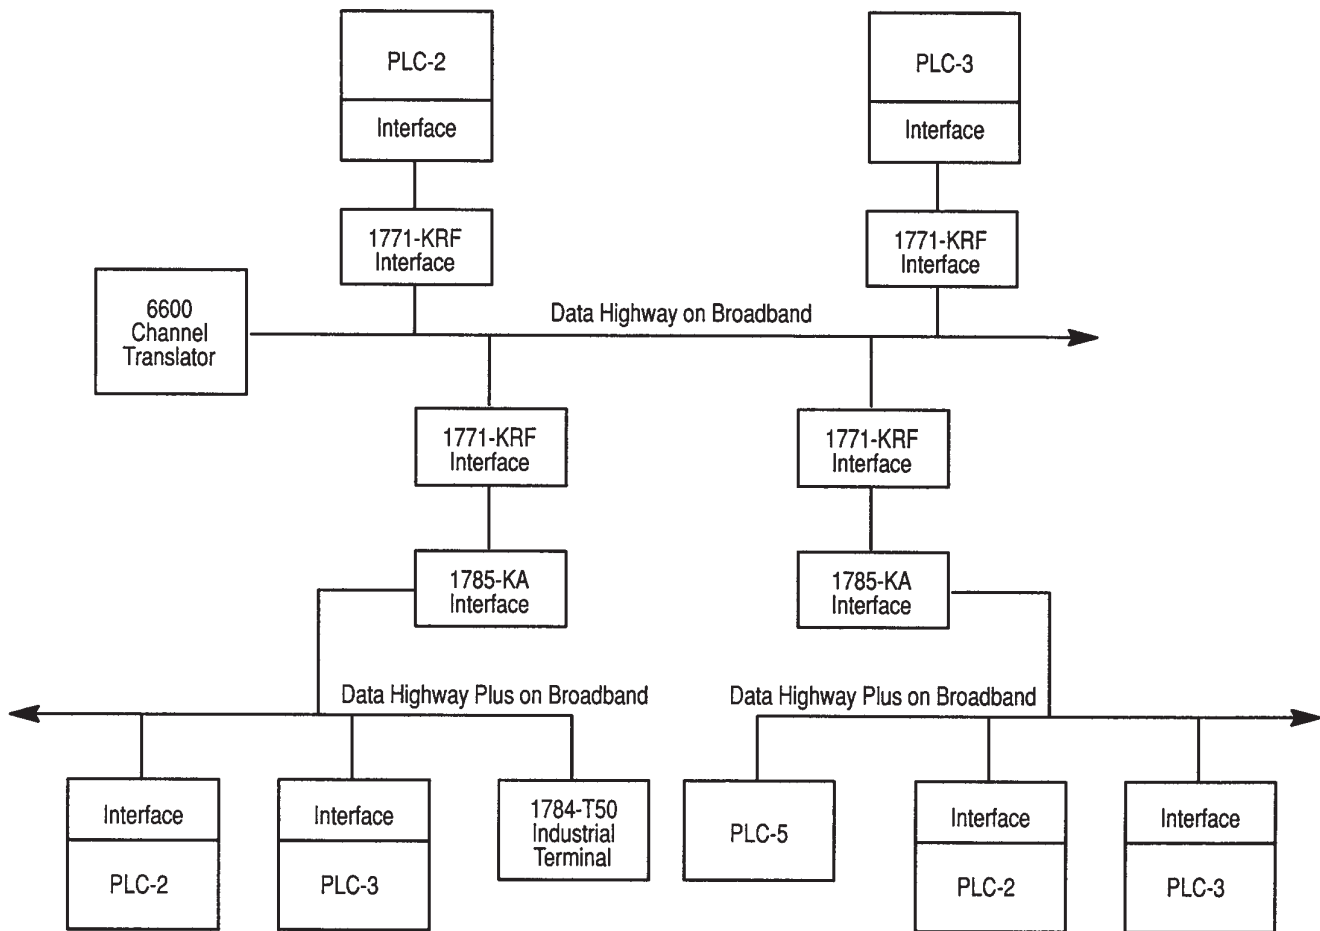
PLC-2
Interface

PLC-3
Interface

1771-KRF Interface

1771-KRF Interface

6600 Channel Translator

Data Highway on Broadband

1771-KRF Interface

1771-KRF Interface

1785-KA Interface

1785-KA Interface

Data Highway Plus on Broadband

Data Highway Plus on Broadband

Interface
PLC-2

Interface
PLC-3

1784-T50 Industrial Terminal

PLC-5

Interface
PLC-2

Interface
PLC-3